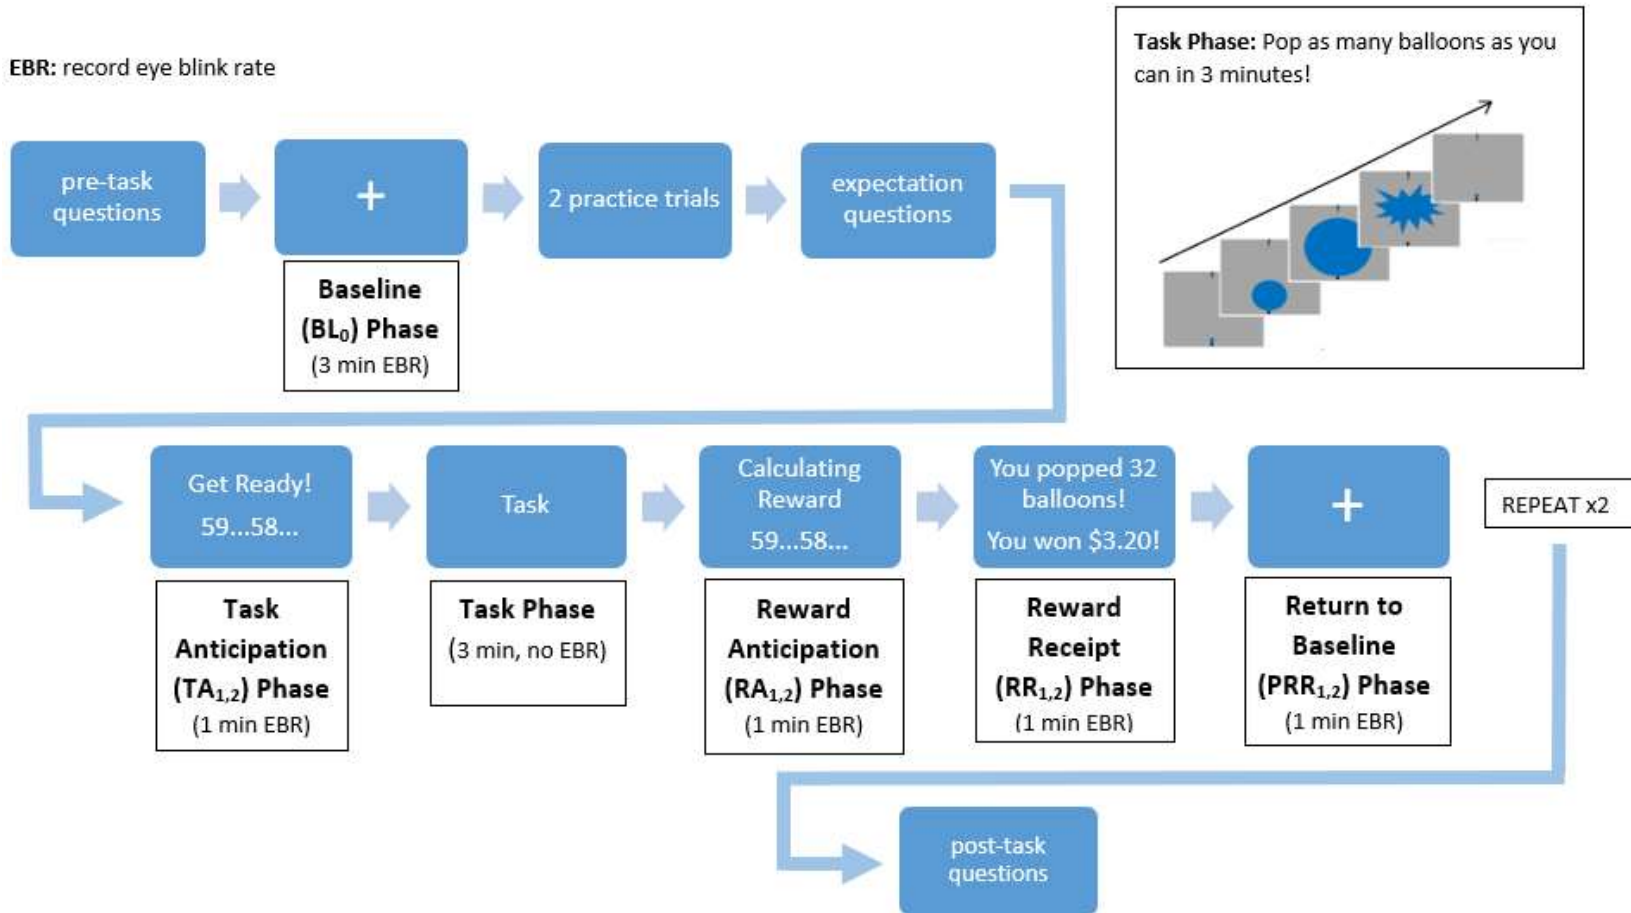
EBR: record eye blink rate

Task Phase: Pop as many balloons as you can in 3 minutes!

pre-task questions

+

Baseline ($BL_0$) Phase (3 min EBR)

2 practice trials

expectation questions

Get Ready! 59...58...

Task Anticipation ($TA_{1,2}$) Phase (1 min EBR)

Task

Task Phase (3 min, no EBR)

Calculating Reward 59...58...

Reward Anticipation ($RA_{1,2}$) Phase (1 min EBR)

You popped 32 balloons! You won $3.20!

Reward Receipt ($RR_{1,2}$) Phase (1 min EBR)

+

Return to Baseline ($PRR_{1,2}$) Phase (1 min EBR)

REPEAT x2

post-task questions